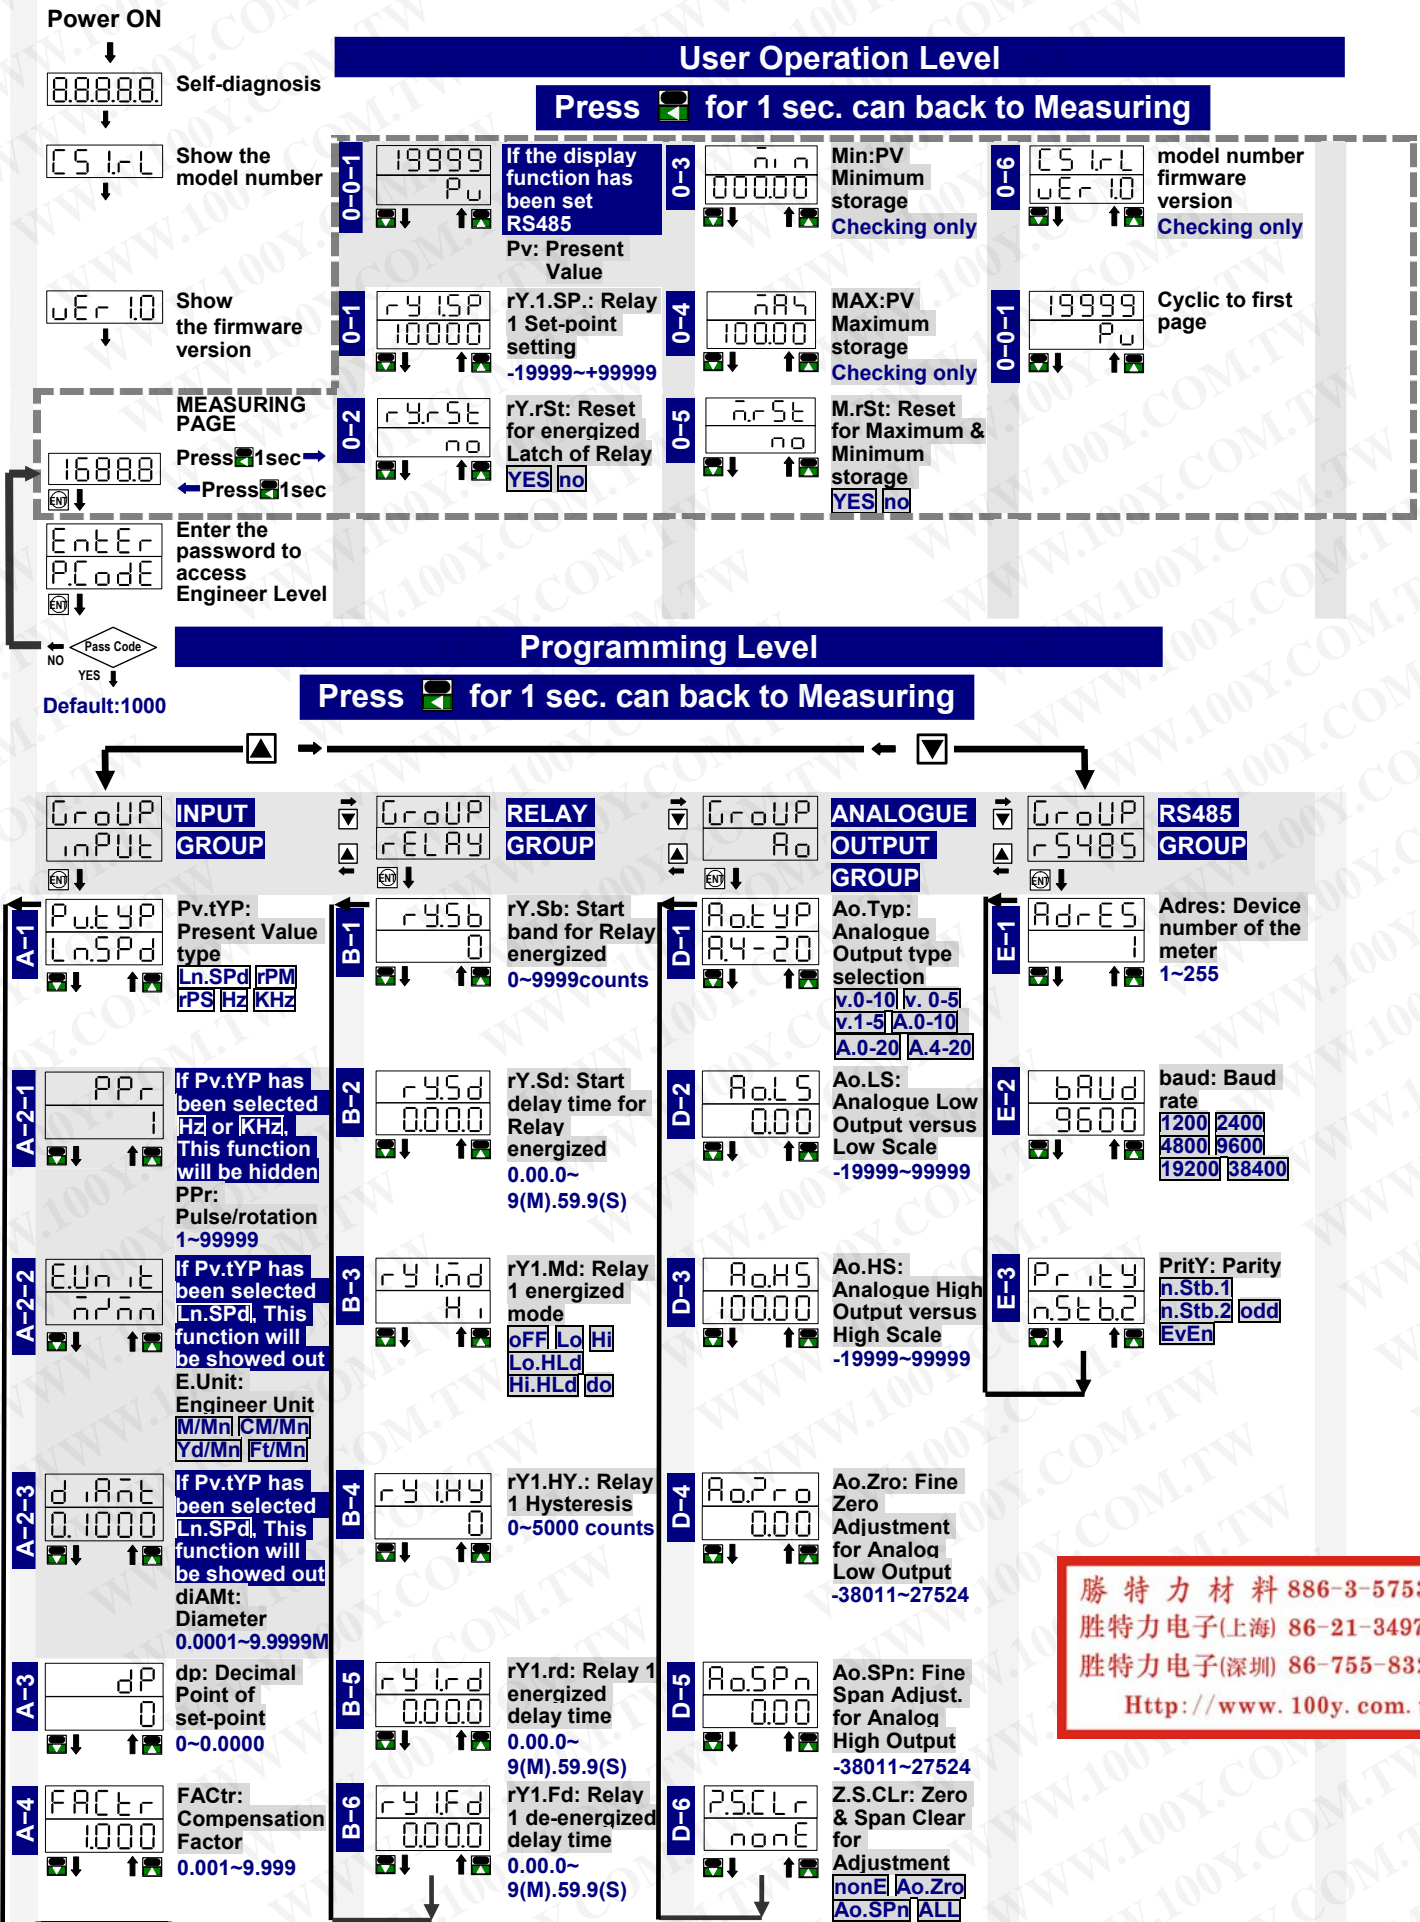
Power ON

8.8.8.8.8. Self-diagnosis

CS1rL Show the model number

uEr 1.0 Show the firmware version

User Operation Level

Press for 1 sec. can back to Measuring

0-0-1
19999
Pu
If the display function has been set RS485
Pv: Present Value

0-3
min
000.00
Min:PV Minimum storage
Checking only

0-6
CS1rL
uEr 1.0
model number firmware version
Checking only

0-1
rY1SP
10000
rY.1.SP.: Relay 1 Set-point setting
-19999~+99999

0-4
mAS
100.00
MAX:PV Maximum storage
Checking only

0-0-1
19999
Pu
Cyclic to first page

0-2
rY.rSt
no
rY.rSt: Reset for energized Latch of Relay
YES no

0-5
m.rSt
no
M.rSt: Reset for Maximum & Minimum storage
YES no

MEASURING PAGE
16888
Press 1sec
Press 1sec

EntEr
P.CodE
Enter the password to access Engineer Level

NO Pass Code YES
Default:1000

Programming Level

Press for 1 sec. can back to Measuring

GroUP inPUt
INPUT GROUP

GroUP rELAY
RELAY GROUP

GroUP Ao
ANALOGUE OUTPUT GROUP

GroUP rS485
RS485 GROUP

A-1
PutYP
LnSPd
Pv.tYP: Present Value type
Ln.SPd rPM rPS Hz KHz

B-1
rY5b
0
rY.Sb: Start band for Relay energized
0~9999counts

D-1
AotYP
A4-20
Ao.Typ: Analogue Output type selection
v.0-10 v. 0-5 v.1-5 A.0-10 A.0-20 A.4-20

E-1
AdrES
1
Adres: Device number of the meter
1~255

A-2-1
PPr
1
If Pv.tYP has been selected Hz or KHz, This function will be hidden
PPr: Pulse/rotation
1~99999

B-2
rY5d
0.00.0
rY.Sd: Start delay time for Relay energized
0.00.0~ 9(M).59.9(S)

D-2
AoLS
0.00
Ao.LS: Analogue Low Output versus Low Scale
-19999~99999

E-2
bAUd
9600
baud: Baud rate
1200 2400 4800 9600 19200 38400

A-2-2
EUnit
m/mn
If Pv.tYP has been selected Ln.SPd, This function will be showed out
E.Unit: Engineer Unit
M/Mn CM/Mn Yd/Mn Ft/Mn

B-3
rY1md
Hi
rY1.Md: Relay 1 energized mode
oFF Lo Hi Lo.HLd Hi.HLd do

D-3
AoHS
100.00
Ao.HS: Analogue High Output versus High Scale
-19999~99999

E-3
PritY
n.Stb.2
PritY: Parity
n.Stb.1 n.Stb.2 odd EvEn

A-2-3
diAmt
0.1000
If Pv.tYP has been selected Ln.SPd, This function will be showed out
diAMt: Diameter
0.0001~9.9999M

B-4
rY1HY
0
rY1.HY.: Relay 1 Hysteresis
0~5000 counts

D-4
Ao.Zro
0.00
Ao.Zro: Fine Zero Adjustment for Analog Low Output
-38011~27524

A-3
dP
0
dp: Decimal Point of set-point
0~0.0000

B-5
rY1rd
0.00.0
rY1.rd: Relay 1 energized delay time
0.00.0~ 9(M).59.9(S)

D-5
Ao.SPn
0.00
Ao.SPn: Fine Span Adjust. for Analog High Output
-38011~27524

A-4
FACtr
1.000
FACtr: Compensation Factor
0.001~9.999

B-6
rY1Fd
0.00.0
rY1.Fd: Relay 1 de-energized delay time
0.00.0~ 9(M).59.9(S)

D-6
Z.S.CLr
nonE
Z.S.CLr: Zero & Span Clear for Adjustment
nonE Ao.Zro Ao.SPn ALL

勝 特 力 材 料 886-3-575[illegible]
胜特力电子(上海) 86-21-3497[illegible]
胜特力电子(深圳) 86-755-83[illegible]
Http://www.100y.com.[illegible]